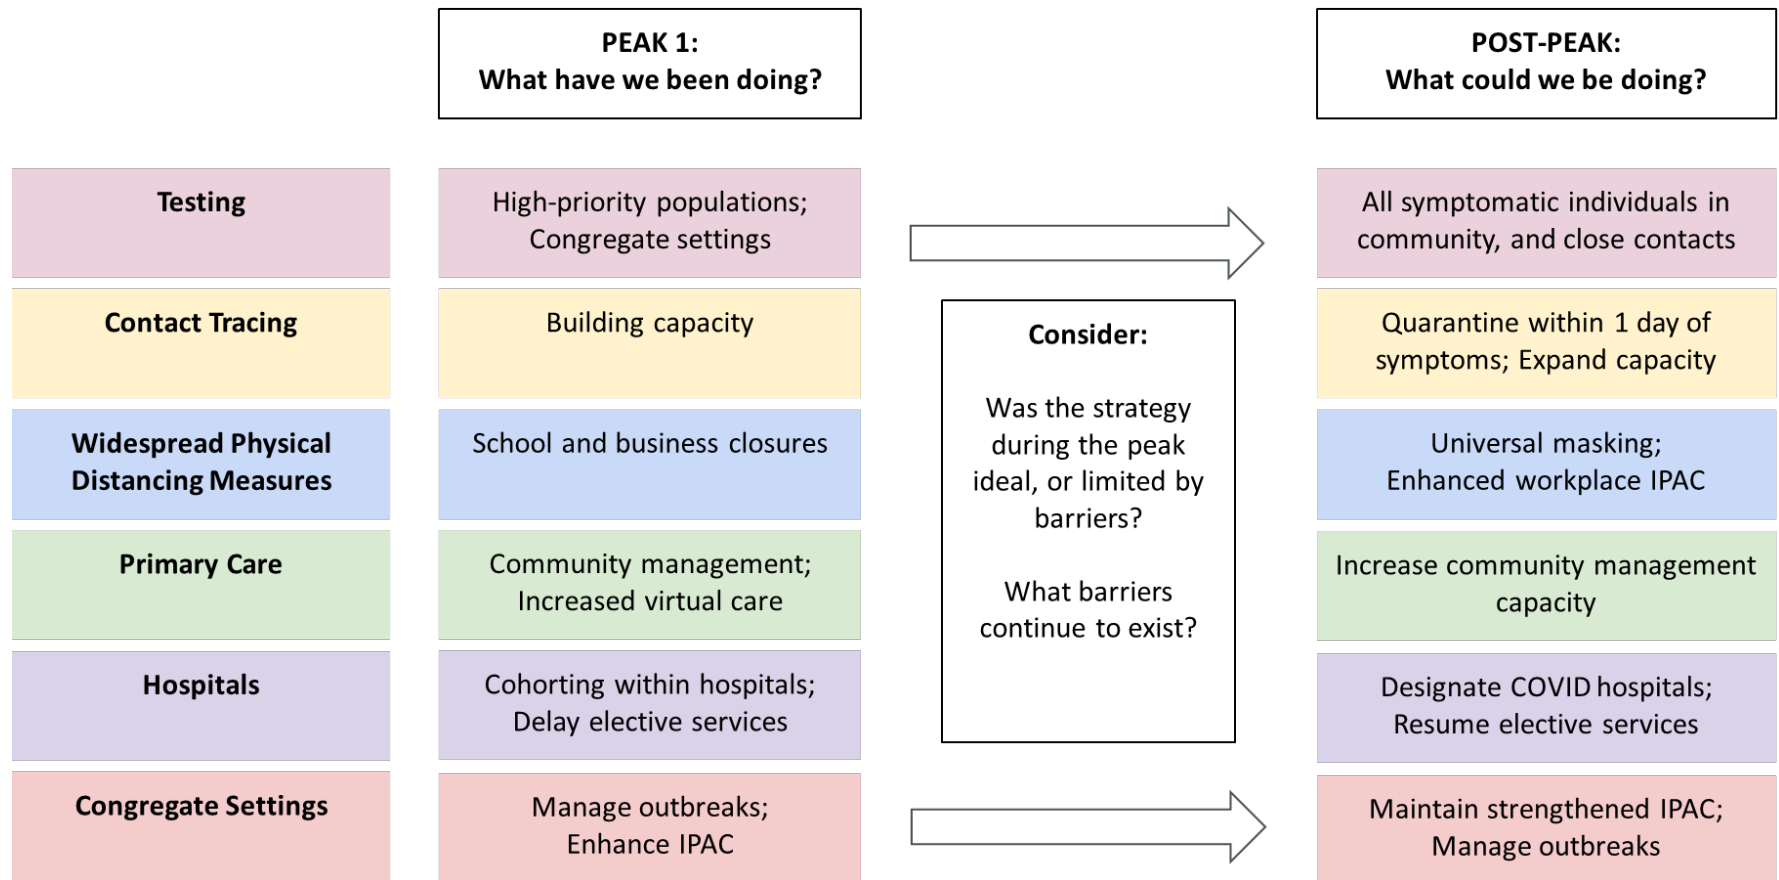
PEAK 1:
What have we been doing?

POST-PEAK:
What could we be doing?

| | | |
|---|---|---|
| Testing | High-priority populations; Congregate settings | All symptomatic individuals in community, and close contacts |
| Contact Tracing | Building capacity | Quarantine within 1 day of symptoms; Expand capacity |
| Widespread Physical Distancing Measures | School and business closures | Universal masking; Enhanced workplace IPAC |
| Primary Care | Community management; Increased virtual care | Increase community management capacity |
| Hospitals | Cohorting within hospitals; Delay elective services | Designate COVID hospitals; Resume elective services |
| Congregate Settings | Manage outbreaks; Enhance IPAC | Maintain strengthened IPAC; Manage outbreaks |

Consider:

Was the strategy during the peak ideal, or limited by barriers?

What barriers continue to exist?